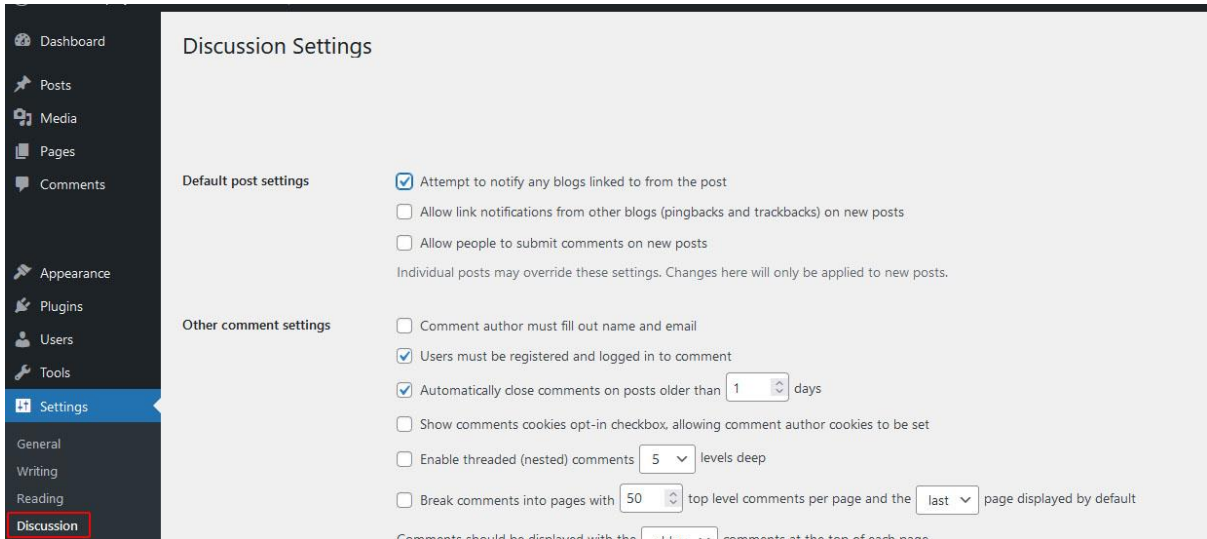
Dashboard
Posts
Media
Pages
Comments
Appearance
Plugins
Users
Tools
Settings
General
Writing
Reading
Discussion

Discussion Settings

Default post settings

Attempt to notify any blogs linked to from the post

Allow link notifications from other blogs (pingbacks and trackbacks) on new posts

Allow people to submit comments on new posts

Individual posts may override these settings. Changes here will only be applied to new posts.

Other comment settings

Comment author must fill out name and email

Users must be registered and logged in to comment

Automatically close comments on posts older than 1 days

Show comments cookies opt-in checkbox, allowing comment author cookies to be set

Enable threaded (nested) comments 5 levels deep

Break comments into pages with 50 top level comments per page and the last page displayed by default

Comments should be displayed with the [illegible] comments at the top of each page